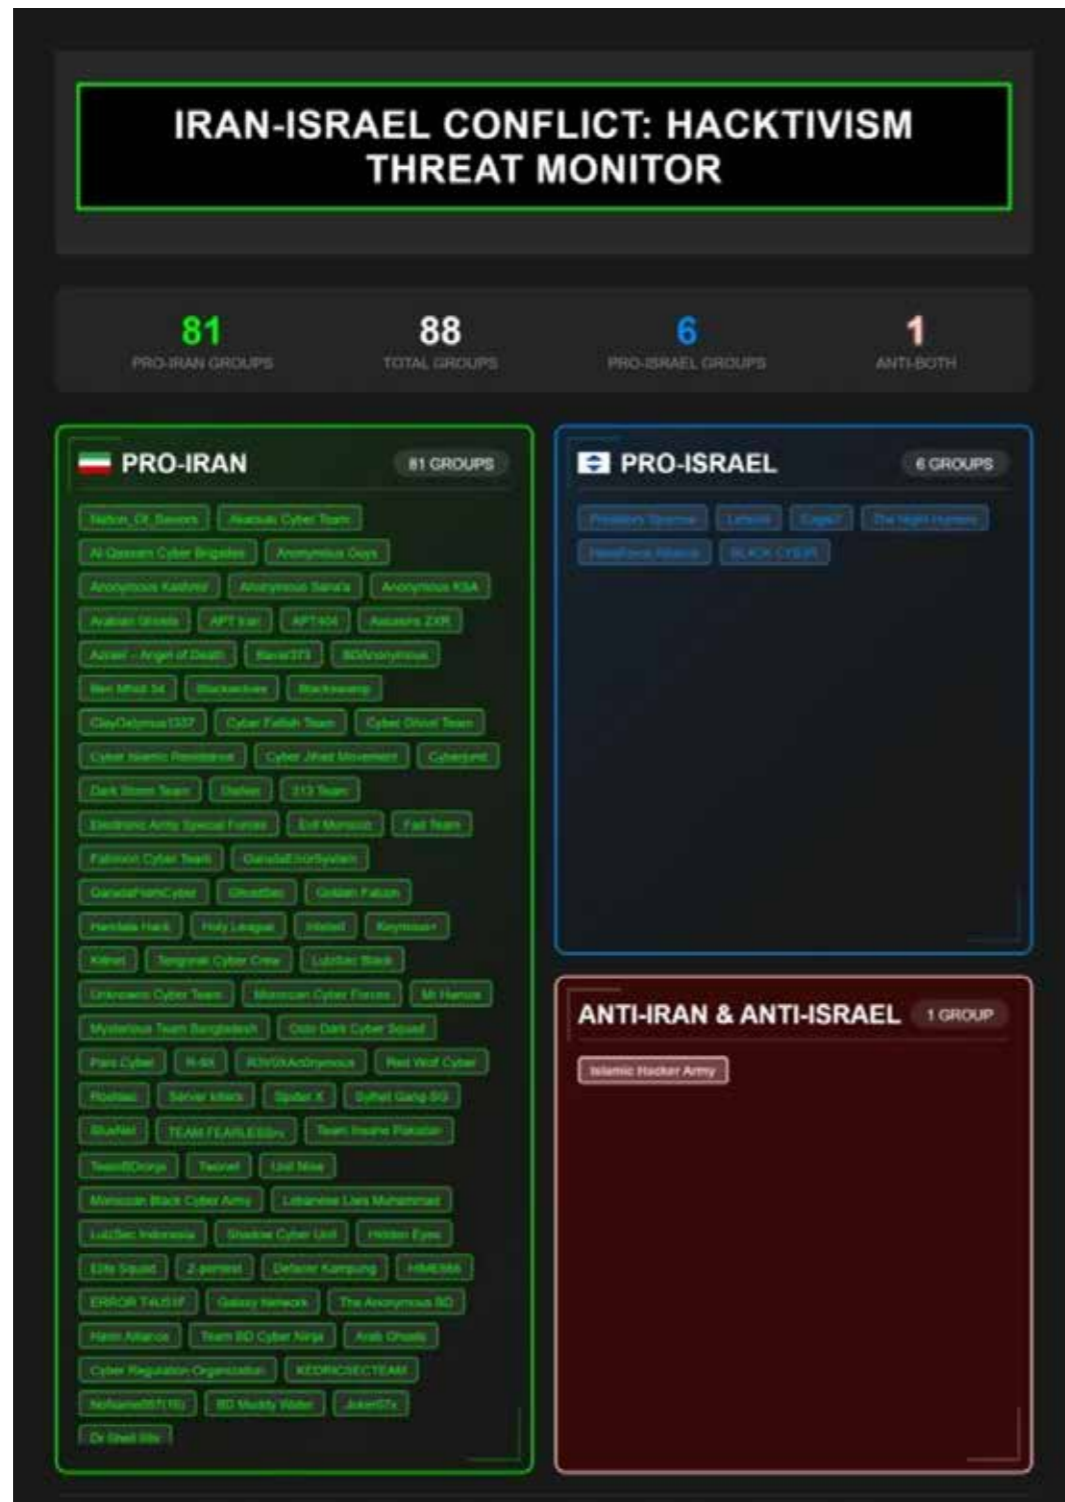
IRAN-ISRAEL CONFLICT: HACKTIVISM THREAT MONITOR

81
PRO-IRAN GROUPS

88
TOTAL GROUPS

6
PRO-ISRAEL GROUPS

1
ANTI-BOTH

PRO-IRAN
81 GROUPS

Nation_Of_Saviors
Alasuds Cyber Team
Al Qassam Cyber Brigades
Anonymous Guys
Anonymous Kashmir
Anonymous Sanata
Anonymous KSA
Arabian Ghosts
APT Iran
APT404
Assassins ZXR
Azrael - Angel of Death
Baron373
BDAnonymous
Ben Mhidi 54
Blackwolves
Blackswamp
ClayDelymus1337
Cyber Fattah Team
Cyber Ghost Team
Cyber Islamic Resistance
Cyber Jihad Movement
Cyberjund
Dark Storm Team
Darkex
313 Team
Electronic Army Special Forces
Evil Morocco
Fad Team
Fatimion Cyber Team
GarudaErrorSystem
GarudaFromCyber
GhostSec
Golden Falcon
Handala Hack
Holy League
Infiltrati
Keymous+
Kilnet
Sengonal Cyber Crew
LulzSec Black
Unknown Cyber Team
Moroccan Cyber Forces
Mr Hamza
Mysterious Team Bangladesh
Ozio Dark Cyber Squad
Pars Cyber
R-BX
RDVGXAnOnymous
Red Wolf Cyber
Rootsec
Server Killers
Spider X
Sylhet Gang-SG
BlueNet
TEAM FEARLESSrx
Team Insane Pakistan
TeamBDrongo
Twonet
Unit Nisa
Moroccan Black Cyber Army
Lebanese Lions Muhammad
LulzSec Indonesia
Shadow Cyber Unit
Hidden Eyes
Elite Squad
Z-pentest
Defacer Kampung
HMEMM
ERROR TAUSIF
Galaxy Network
The Anonymous BD
Harin Alliance
Team BD Cyber Ninja
Arab Ghosts
Cyber Regulation Organization
KEDRICSECTEAM
NoName057(16)
BD Muddy Water
JokerSTx
Dr Shell Bite

PRO-ISRAEL
6 GROUPS

Predatory Sparrow
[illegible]
Cage7
The Night Hunters
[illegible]
BLACK CYBER

ANTI-IRAN & ANTI-ISRAEL
1 GROUP

Islamic Hacker Army